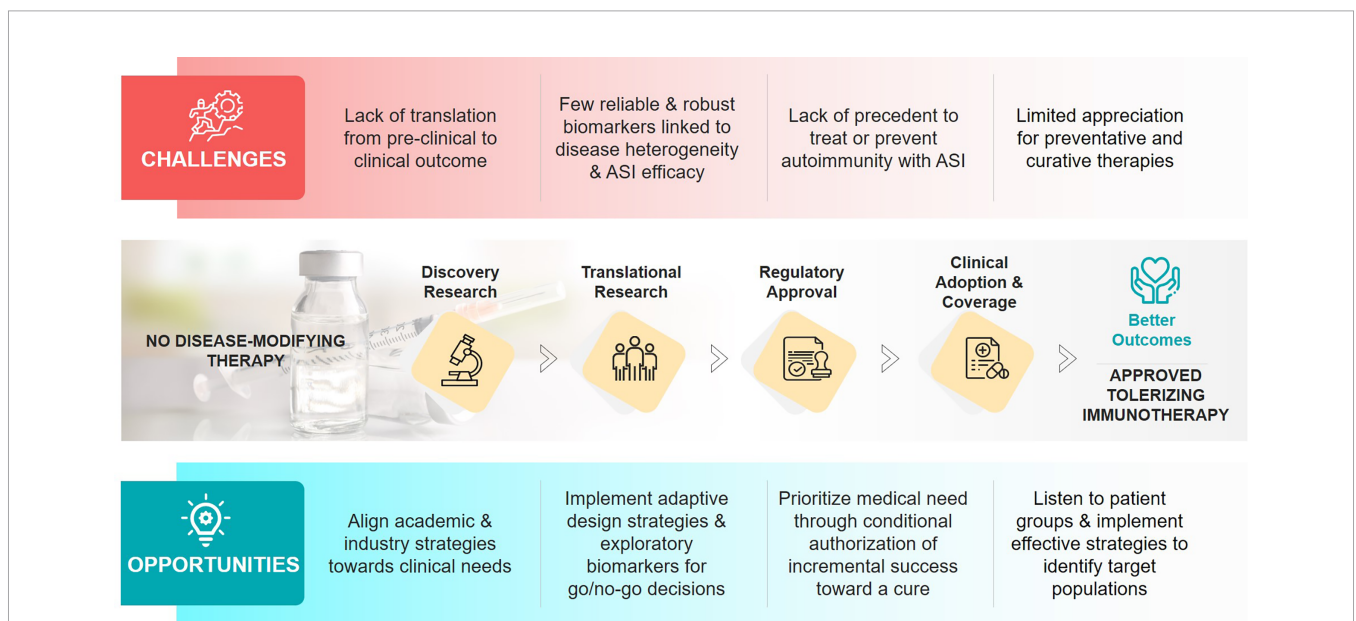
CHALLENGES

Lack of translation from pre-clinical to clinical outcome

Few reliable & robust biomarkers linked to disease heterogeneity & ASI efficacy

Lack of precedent to treat or prevent autoimmunity with ASI

Limited appreciation for preventative and curative therapies

NO DISEASE-MODIFYING THERAPY

Discovery Research

Translational Research

Regulatory Approval

Clinical Adoption & Coverage

Better Outcomes

APPROVED TOLERIZING IMMUNOTHERAPY

OPPORTUNITIES

Align academic & industry strategies towards clinical needs

Implement adaptive design strategies & exploratory biomarkers for go/no-go decisions

Prioritize medical need through conditional authorization of incremental success toward a cure

Listen to patient groups & implement effective strategies to identify target populations